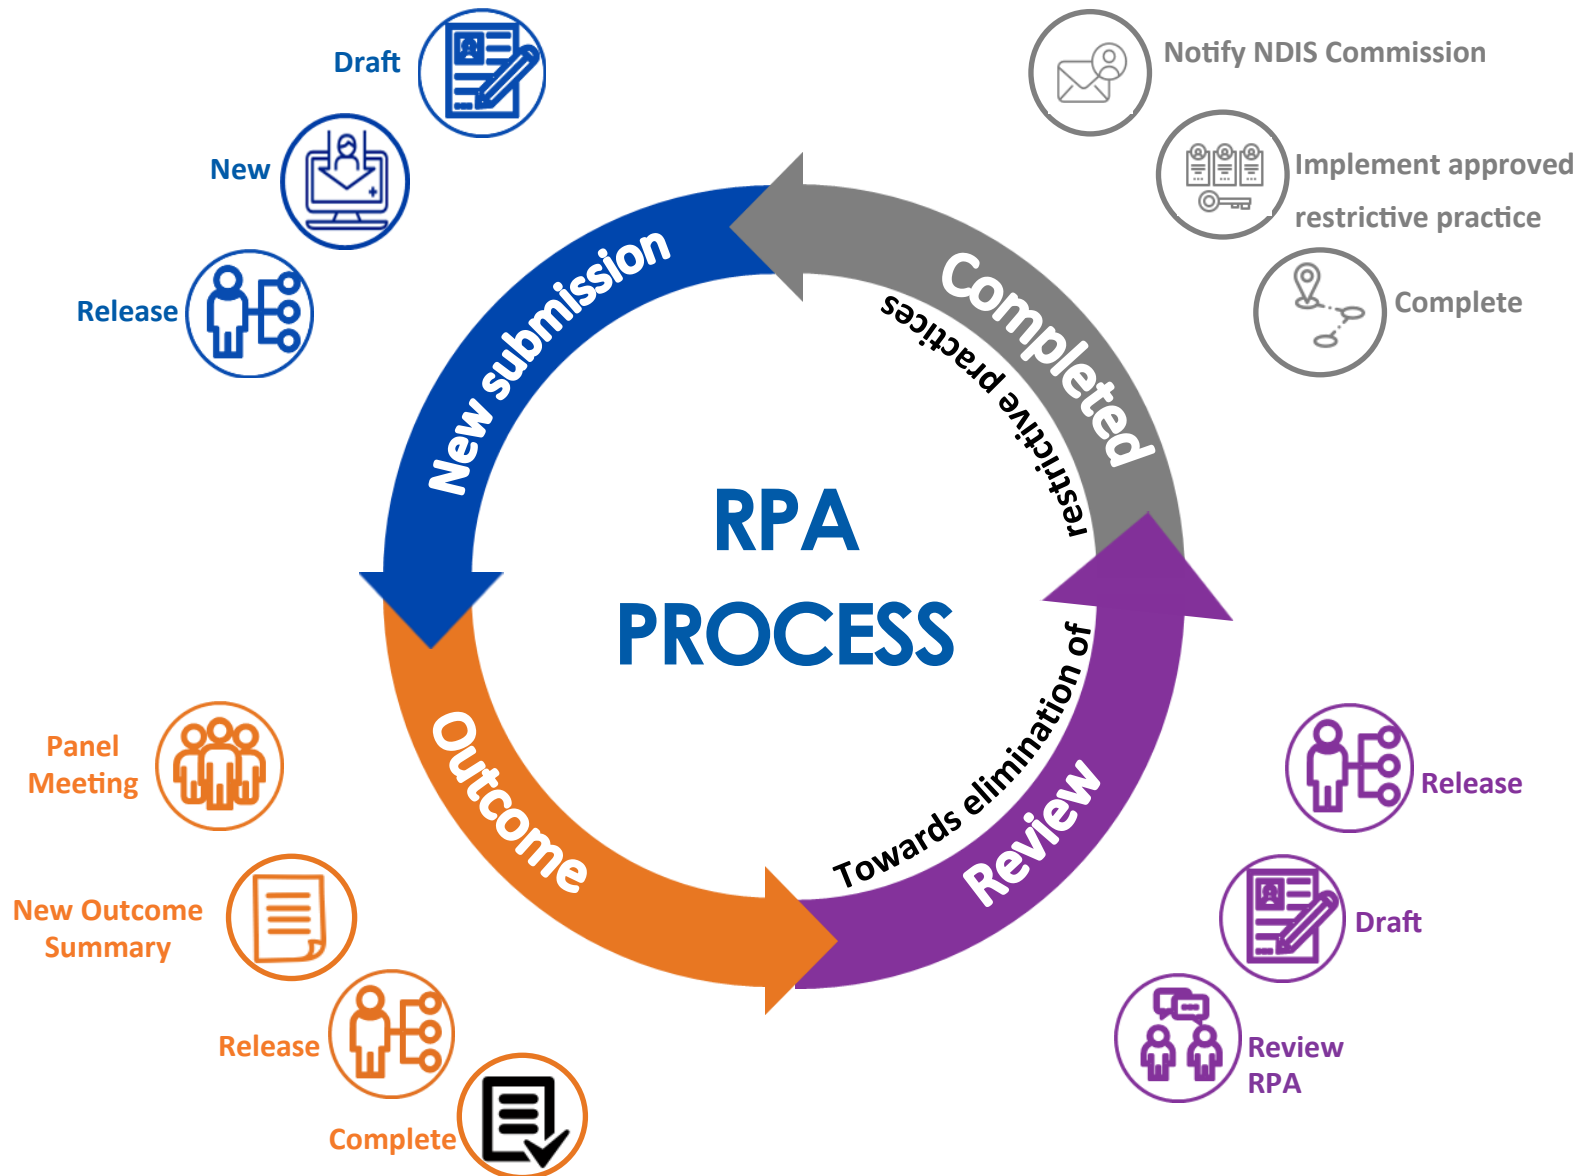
Draft

New

Release

Notify NDIS Commission

Implement approved restrictive practice

Complete

New submission

Completed

restrictive practices

RPA PROCESS

Towards elimination of

Review

Outcome

Panel Meeting

New Outcome Summary

Release

Complete

Release

Draft

Review RPA